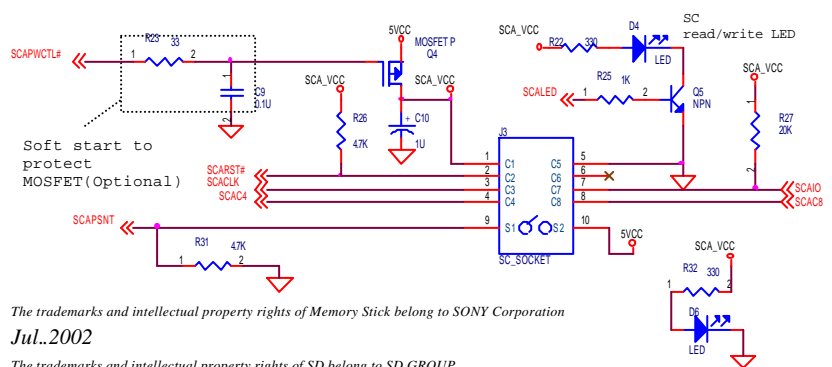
SC
read/write LED

SCAPWCTL#
R23 33
1 2
1
C9
0.1U
2

5VCC
MOSFET P
Q4

SCA_VCC
R22 330
D4
LED

R25 1K
SCALED 1 2
Q5
NPN

SCA_VCC
1
R27
20K
2

SCA_VCC
R26
4.7K

SCA_VCC
+ C10
1U

Soft start to protect MOSFET(Optional)

J3
SCARST#
SCACLK
SCAC4
1 C1 C5 5
2 C2 C6 6
3 C3 C7 7
4 C4 C8 8
SCAIO
SCAC8

SCAPSNT
9
S1 S2
10
5VCC
SC_SOCKET

R31 4.7K
1 2

SCA_VCC
R32 330
1 2
D6
LED

The trademarks and intellectual property rights of Memory Stick belong to SONY Corporation

Jul..2002

The trademarks and intellectual property rights of SD belong to SD GROUP